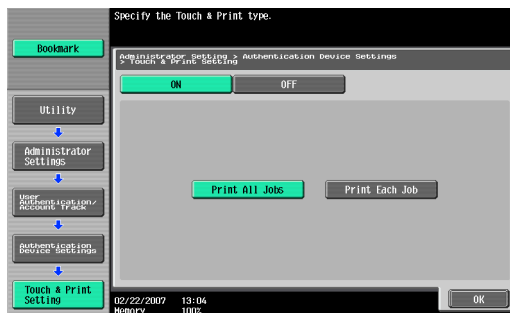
Specify the Touch & Print type.

Bookmark

Administrator Setting > Authentication Device Settings > Touch & Print Setting

ON

OFF

Utility

Administrator Settings

User Authentication/ Account Track

Authentication Device Settings

Touch & Print Setting

Print All Jobs

Print Each Job

02/22/2007 13:04
Memory 100%

OK